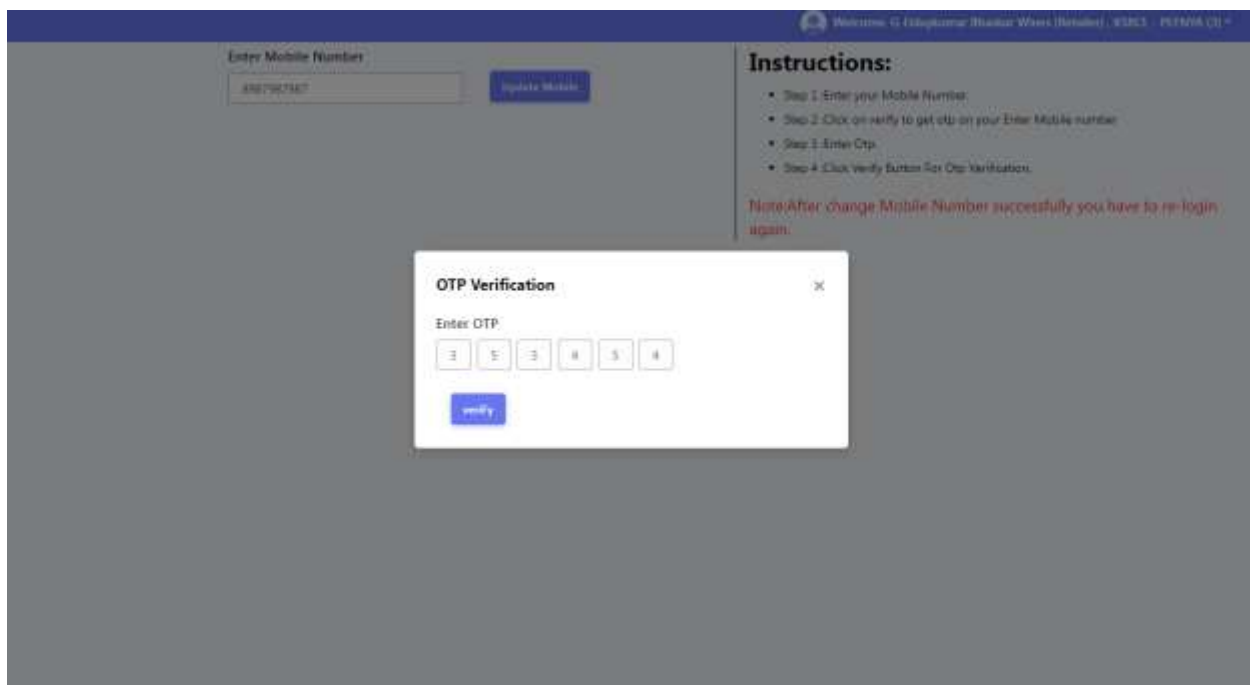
Welcome G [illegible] Bhaskar Wines (Retailer) - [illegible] - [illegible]

Enter Mobile Number

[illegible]

Update Mobile

Instructions:

- Step 1 :Enter your Mobile Number.
- Step 2 :Click on verify to get otp on your Enter Mobile number.
- Step 3 :Enter Otp.
- Step 4 :Click Verify Button For Otp Verification.

Note:After change Mobile Number successfully you have to re-login again.

OTP Verification

×

Enter OTP

3 5 3 4 5 4

verify